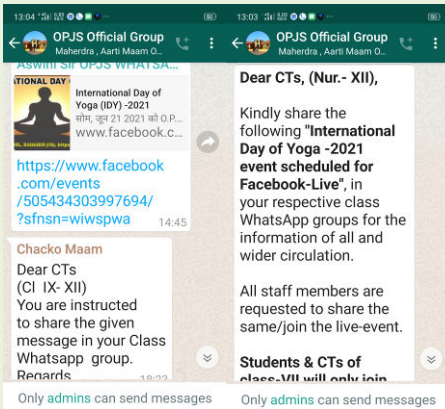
13:04

OPJS Official Group
Mahendra , Aarti Maam O...

Aswini Sir OPJS WHATSA...

INTERNATIONAL DAY OF YOGA

International Day of Yoga (IDY) -2021
सोम, जून 21 2021 को O.P...
www.facebook.com

https://www.facebook.com/events/505434303997694/?sfnsn=wiwspwa
14:45

Chacko Maam
Dear CTs
(Cl IX- XII)
You are instructed to share the given message in your Class Whatsapp group.
Regards
18:23

Only admins can send messages

13:03

OPJS Official Group
Mahendra , Aarti Maam O...

Dear CTs, (Nur.- XII),

Kindly share the following "**International Day of Yoga -2021 event scheduled for Facebook-Live**", in your respective class WhatsApp groups for the information of all and wider circulation.

All staff members are requested to share the same/join the live-event.

**Students & CTs of class-VII will only join**

Only admins can send messages